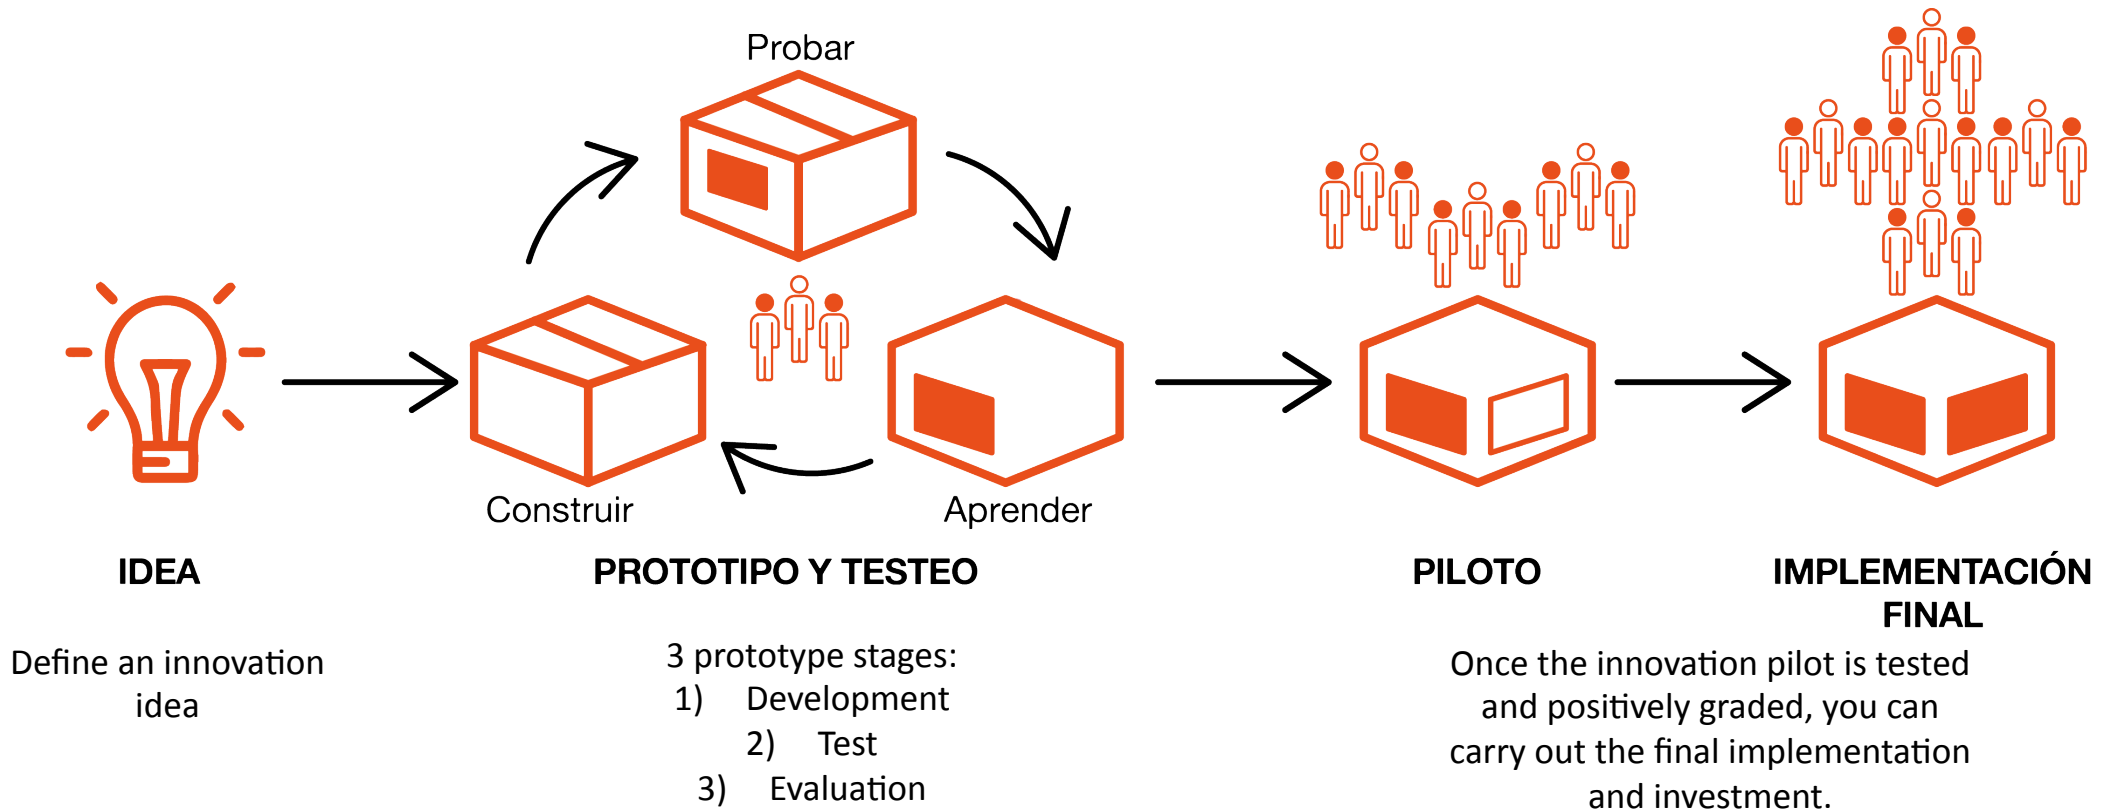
Probar

Construir

Aprender

IDEA

Define an innovation idea

PROTOTIPO Y TESTEO

3 prototype stages:
1) Development
2) Test
3) Evaluation

PILOTO

IMPLEMENTACIÓN FINAL

Once the innovation pilot is tested and positively graded, you can carry out the final implementation and investment.